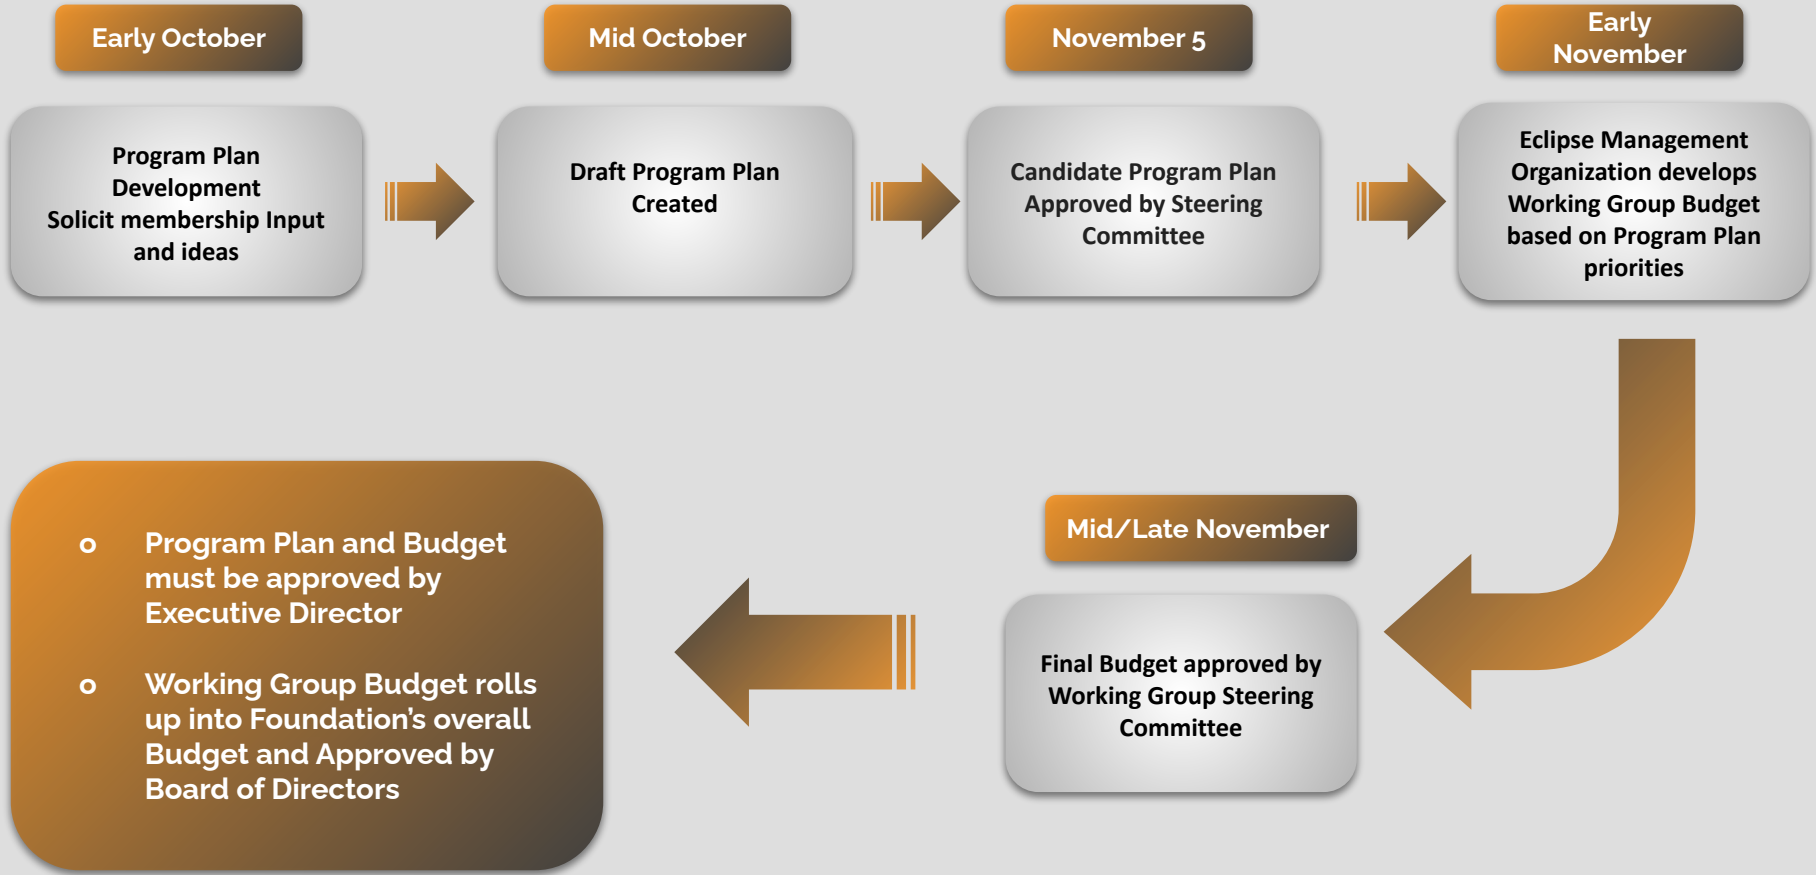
Early October

Program Plan Development
Solicit membership Input and ideas

Mid October

Draft Program Plan Created

November 5

Candidate Program Plan Approved by Steering Committee

Early November

Eclipse Management Organization develops Working Group Budget based on Program Plan priorities

Mid/Late November

Final Budget approved by Working Group Steering Committee

o Program Plan and Budget must be approved by Executive Director

o Working Group Budget rolls up into Foundation's overall Budget and Approved by Board of Directors